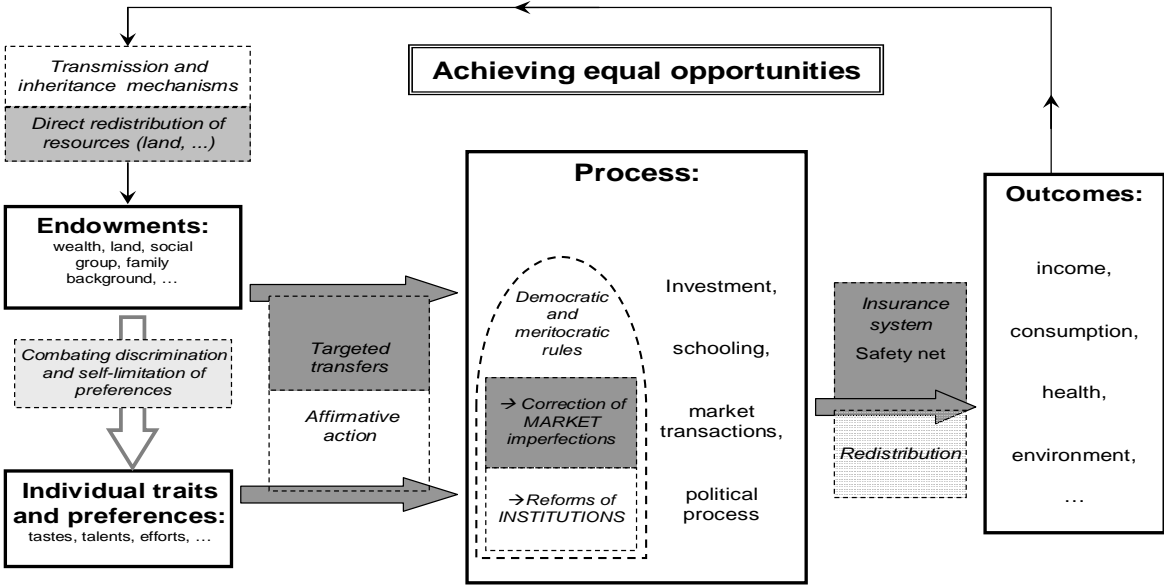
Achieving equal opportunities

Transmission and inheritance mechanisms

Direct redistribution of resources (land, ...)

Endowments:
wealth, land, social group, family background, ...

Combating discrimination and self-limitation of preferences

Individual traits and preferences:
tastes, talents, efforts, ...

Targeted transfers

Affirmative action

Process:

Democratic and meritocratic rules

→ Correction of MARKET imperfections

→Reforms of INSTITUTIONS

Investment,

schooling,

market transactions,

political process

Insurance system
Safety net

Redistribution

Outcomes:

income,

consumption,

health,

environment,

...